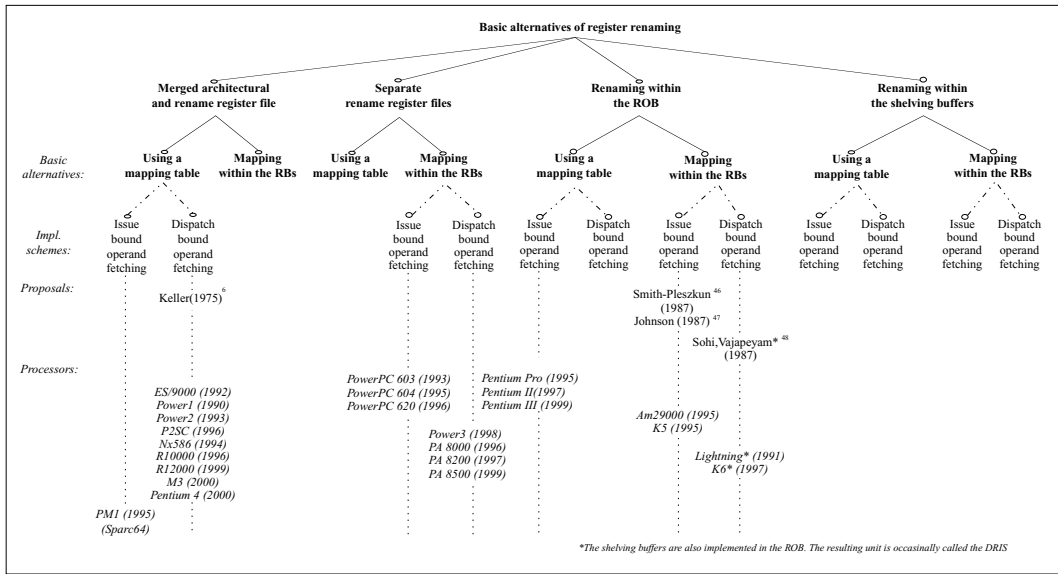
Basic alternatives of register renaming

Merged architectural and rename register file

Separate rename register files

Renaming within the ROB

Renaming within the shelving buffers

Basic alternatives:

Using a mapping table

Mapping within the RBs

Using a mapping table

Mapping within the RBs

Using a mapping table

Mapping within the RBs

Using a mapping table

Mapping within the RBs

Impl. schemes:

Issue bound operand fetching

Dispatch bound operand fetching

Issue bound operand fetching

Dispatch bound operand fetching

Issue bound operand fetching

Dispatch bound operand fetching

Issue bound operand fetching

Dispatch bound operand fetching

Issue bound operand fetching

Dispatch bound operand fetching

Issue bound operand fetching

Dispatch bound operand fetching

Proposals:

Keller(1975) $^{6}$

Smith-Pleszkun $^{46}$ (1987)

Johnson (1987) $^{47}$

Sohi,Vajapeyam* $^{48}$ (1987)

Processors:

ES/9000 (1992)
Power1 (1990)
Power2 (1993)
P2SC (1996)
Nx586 (1994)
R10000 (1996)
R12000 (1999)
M3 (2000)
Pentium 4 (2000)

PM1 (1995)
(Sparc64)

PowerPC 603 (1993)
PowerPC 604 (1995)
PowerPC 620 (1996)

Power3 (1998)
PA 8000 (1996)
PA 8200 (1997)
PA 8500 (1999)

Pentium Pro (1995)
Pentium II(1997)
Pentium III (1999)

Am29000 (1995)
K5 (1995)

Lightning* (1991)
K6* (1997)

*The shelving buffers are also implemented in the ROB. The resulting unit is occasinally called the DRIS